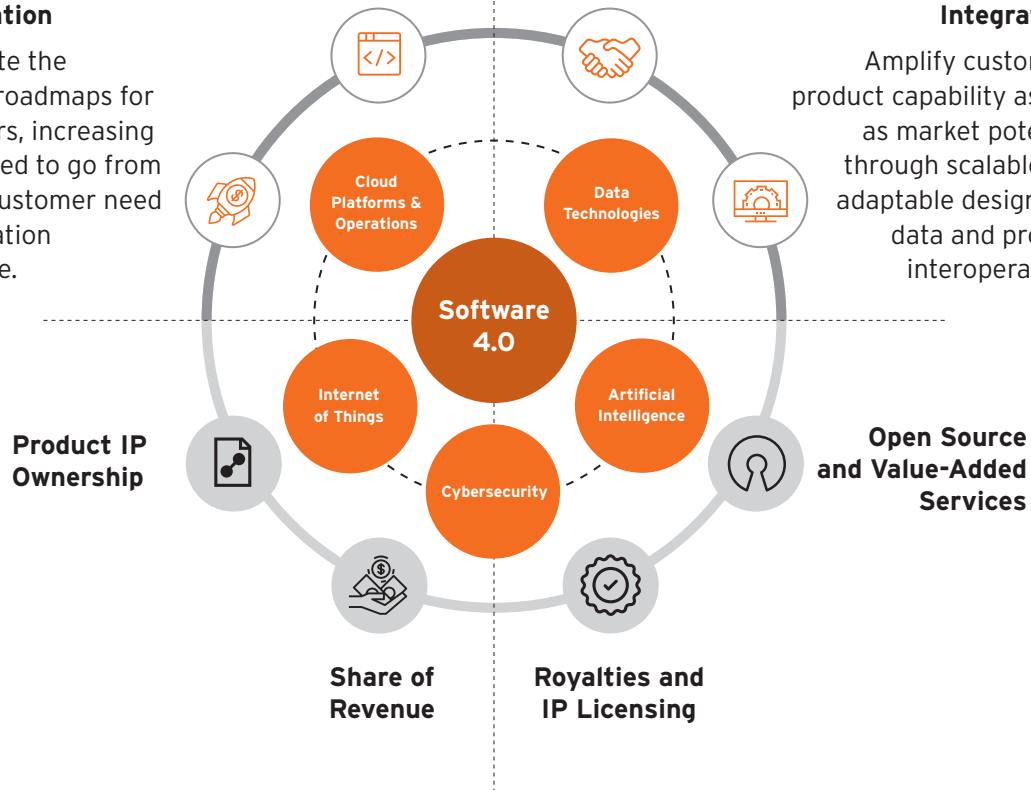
ation

te the roadmaps for rs, increasing ed to go from ustomer need ation e.

Integra

Amplify custor product capability as as market pote through scalable adaptable design data and pro interopera

Cloud Platforms & Operations

Data Technologies

Software 4.0

Internet of Things

Artificial Intelligence

Cybersecurity

Product IP Ownership

Open Source and Value-Added Services

Share of Revenue

Royalties and IP Licensing